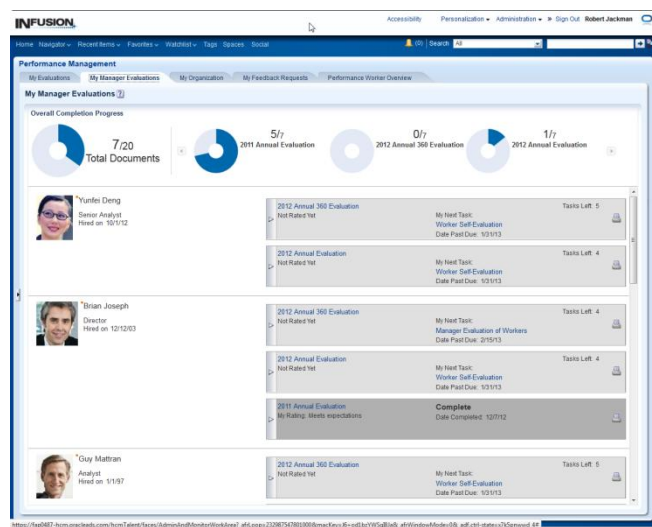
INFUSION

Accessibility Personalization ▾ Administration ▾ » Sign Out Robert Jackman

Home Navigator ▾ Recent Items ▾ Favorites ▾ Watchlist ▾ Tags Spaces Social (0) Search All

Performance Management

My Evaluations | My Manager Evaluations | My Organization | My Feedback Requests | Performance Worker Overview

My Manager Evaluations

Overall Completion Progress

7/20 Total Documents

5/7 2011 Annual Evaluation

0/7 2012 Annual 360 Evaluation

1/7 2012 Annual Evaluation

*Yunfei Deng
Senior Analyst
Hired on 10/1/12

2012 Annual 360 Evaluation
Not Rated Yet
My Next Task:
Worker Self-Evaluation
Date Past Due: 1/31/13
Tasks Left: 5

2012 Annual Evaluation
Not Rated Yet
My Next Task:
Worker Self-Evaluation
Date Past Due: 1/31/13
Tasks Left: 4

*Brian Joseph
Director
Hired on 12/12/03

2012 Annual 360 Evaluation
Not Rated Yet
My Next Task:
Manager Evaluation of Workers
Date Past Due: 2/15/13
Tasks Left: 4

2012 Annual Evaluation
Not Rated Yet
My Next Task:
Worker Self-Evaluation
Date Past Due: 1/31/13
Tasks Left: 4

2011 Annual Evaluation
My Rating: Meets expectations
Complete
Date Completed: 12/7/12

*Guy Mattran
Analyst
Hired on 1/1/97

2012 Annual 360 Evaluation
Not Rated Yet
My Next Task:
Worker Self-Evaluation
Date Past Due: 1/31/13
Tasks Left: 5

https://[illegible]